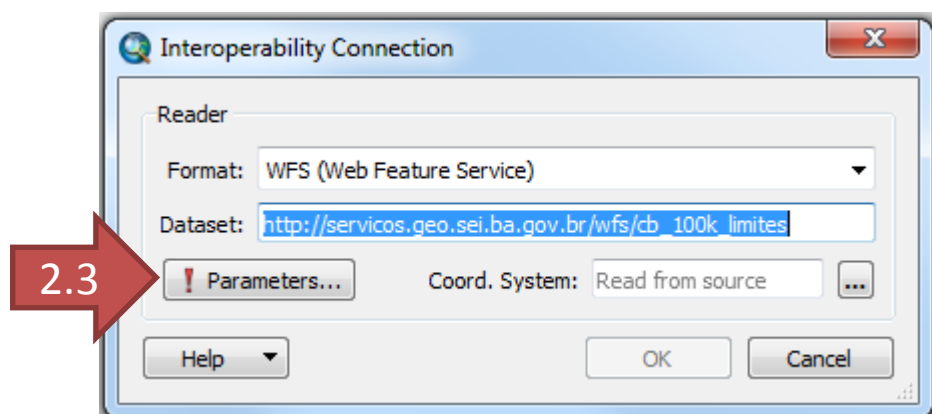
Interoperability Connection

Reader

Format: WFS (Web Feature Service)

Dataset: http://servicos.geo.sei.ba.gov.br/wfs/cb_100k_limites

2.3

! Parameters...

Coord. System: Read from source

...

Help

OK

Cancel